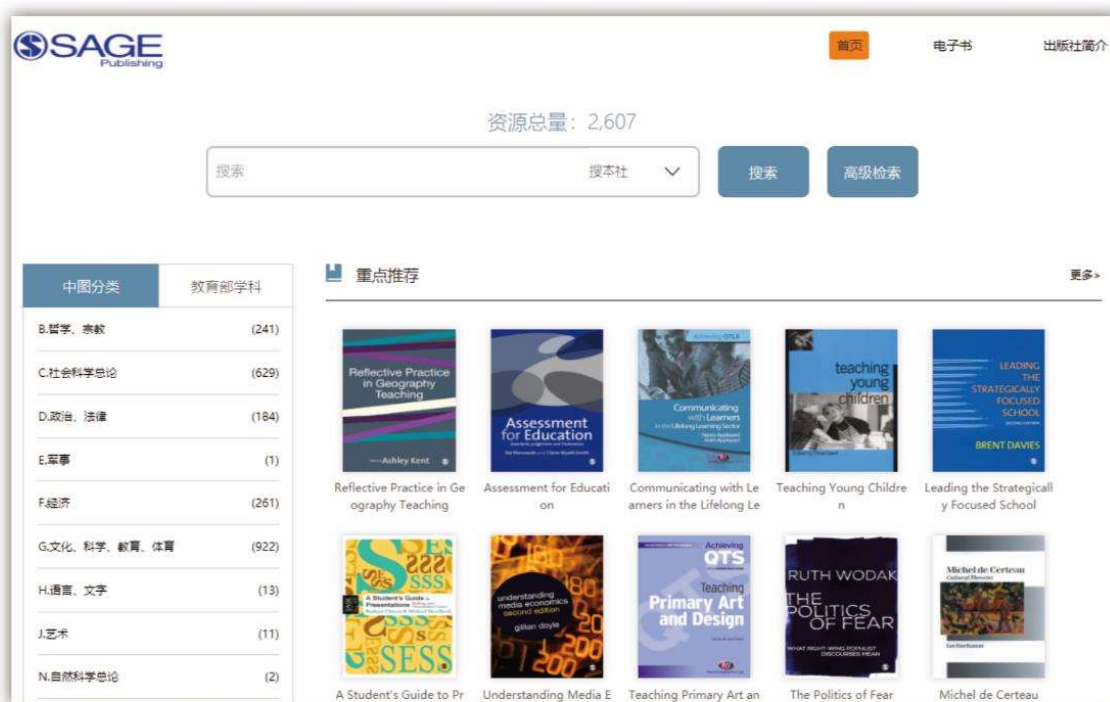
SSAGE Publishing

首页 电子书 出版社简介

资源总量：2,607

搜索 搜本社 搜索 高级检索

中图分类 教育部学科

| | |
|---|---|
| B.哲学、宗教 | (241) |
| C.社会科学总论 | (629) |
| D.政治、法律 | (184) |
| E.军事 | (1) |
| F.经济 | (261) |
| G.文化、科学、教育、体育 | (922) |
| H.语言、文字 | (13) |
| J.艺术 | (11) |
| N.自然科学总论 | (2) |

重点推荐 更多>

Reflective Practice in Geography Teaching
Ashley Kent
Reflective Practice in Geography Teaching

Assessment for Education
Assessment for Education

Achieving QTS
Communicating with Learners in the Lifelong Learning Sector
Communicating with Learners in the Lifelong Le

teaching young children
Teaching Young Children

LEADING THE STRATEGICALLY FOCUSED SCHOOL
BRENT DAVIES
Leading the Strategically Focused School

A Student's Guide to Presentations
A Student's Guide to Pr

understanding media economics second edition
gillian doyle
Understanding Media E

Achieving QTS
Teaching Primary Art and Design
Teaching Primary Art an

RUTH WODAK
THE POLITICS OF FEAR
WHAT RIGHT-WING POPULIST DISCOURSES MEAN
The Politics of Fear

Michel de Certeau
Cultural Theorist
Michel de Certeau